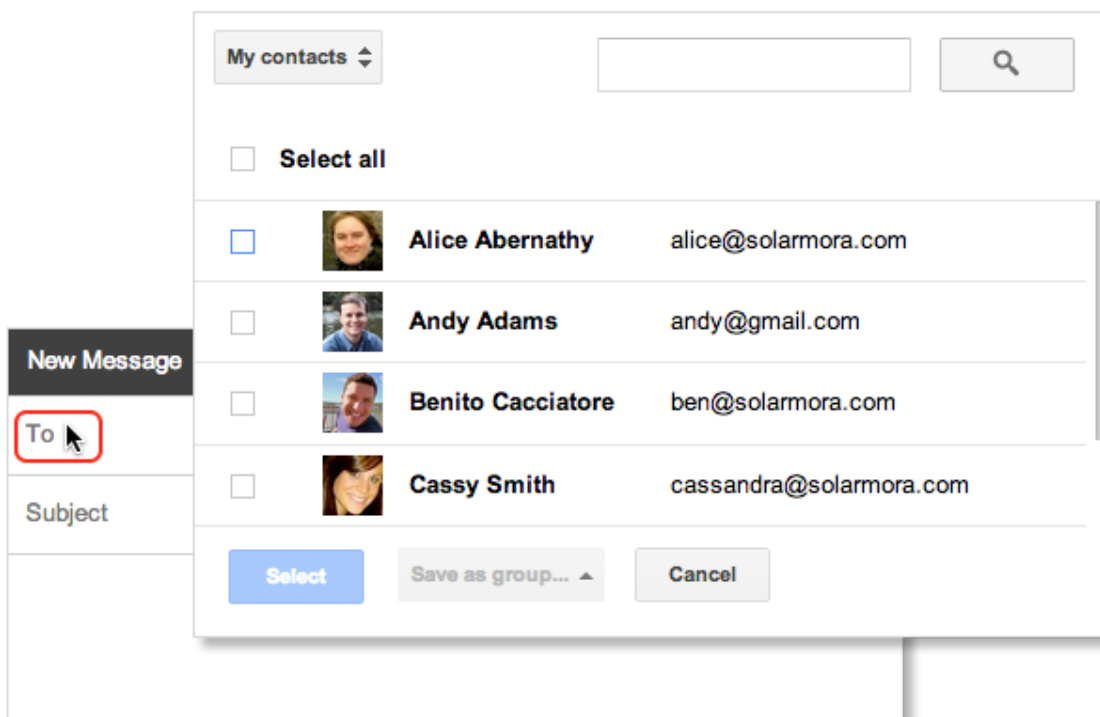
My contacts

Select all

Alice Abernathy alice@solarmora.com

Andy Adams andy@gmail.com

Benito Cacciatore ben@solarmora.com

Cassy Smith cassandra@solarmora.com

New Message

To

Subject

Select

Save as group...

Cancel